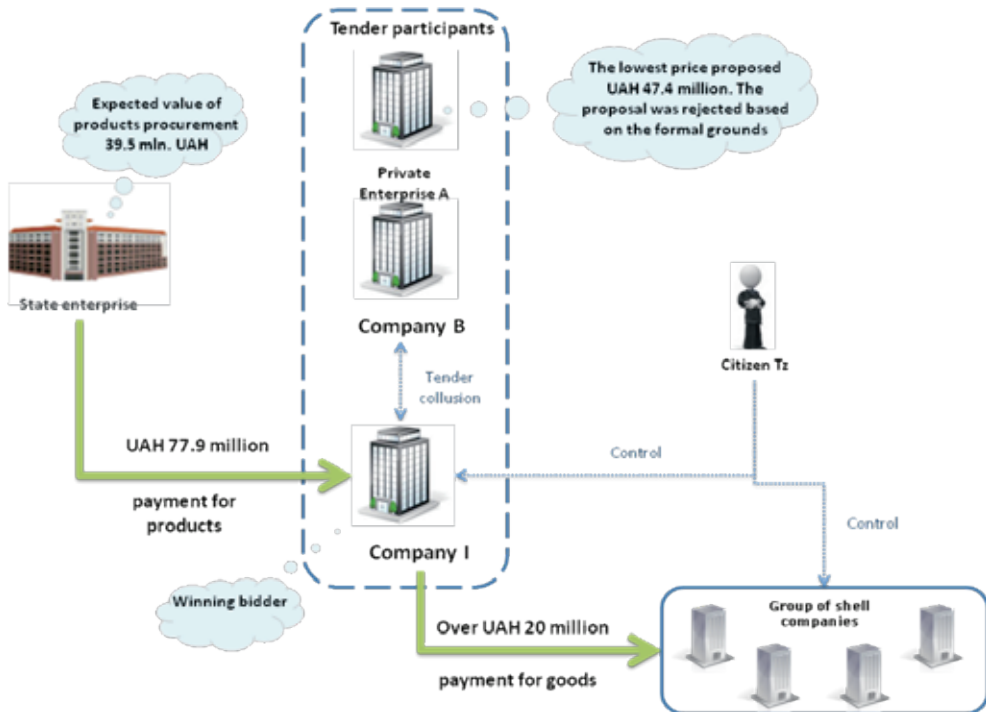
Tender participants

The lowest price proposed UAH 47.4 million. The proposal was rejected based on the formal grounds

Expected value of products procurement 39.5 mln. UAH

State enterprise

Private Enterprise A

Company B

Tender collusion

Citizen Tz

UAH 77.9 million

payment for products

Control

Control

Company I

Winning bidder

Over UAH 20 million

payment for goods

Group of shell companies